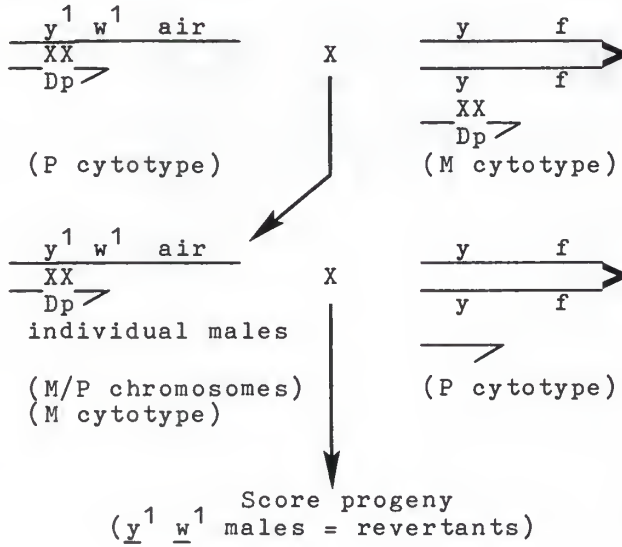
$y^1$ $w^1$ air
XX
Dp

X

y f
y f
XX
Dp

(P cytotype)

(M cytotype)

$y^1$ $w^1$ air
XX
Dp
individual males

X

y f
y f

(M/P chromosomes)
(M cytotype)

(P cytotype)

Score progeny
($\underline{y}^1$ $\underline{w}^1$ males = revertants)